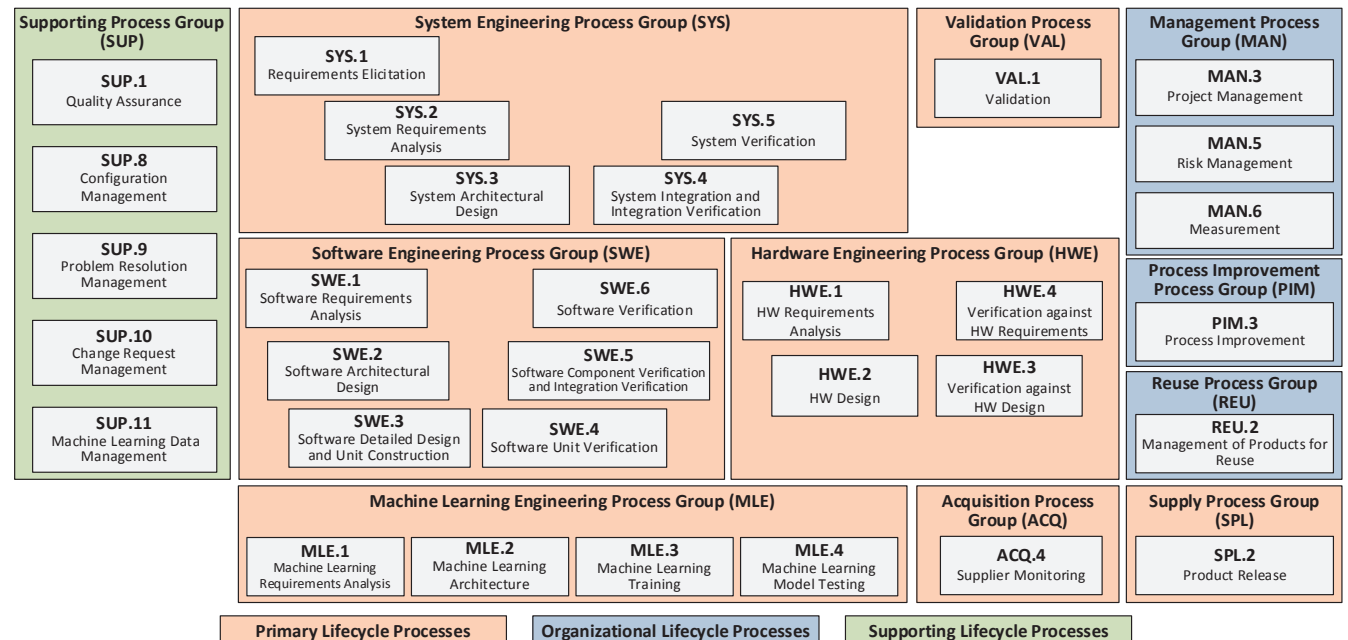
Supporting Process Group (SUP)

SUP.1
Quality Assurance

SUP.8
Configuration Management

SUP.9
Problem Resolution Management

SUP.10
Change Request Management

SUP.11
Machine Learning Data Management

System Engineering Process Group (SYS)

SYS.1
Requirements Elicitation

SYS.2
System Requirements Analysis

SYS.5
System Verification

SYS.3
System Architectural Design

SYS.4
System Integration and Integration Verification

Validation Process Group (VAL)

VAL.1
Validation

Management Process Group (MAN)

MAN.3
Project Management

MAN.5
Risk Management

MAN.6
Measurement

Software Engineering Process Group (SWE)

SWE.1
Software Requirements Analysis

SWE.6
Software Verification

SWE.2
Software Architectural Design

SWE.5
Software Component Verification and Integration Verification

SWE.3
Software Detailed Design and Unit Construction

SWE.4
Software Unit Verification

Hardware Engineering Process Group (HWE)

HWE.1
HW Requirements Analysis

HWE.4
Verification against HW Requirements

HWE.2
HW Design

HWE.3
Verification against HW Design

Process Improvement Process Group (PIM)

PIM.3
Process Improvement

Reuse Process Group (REU)

REU.2
Management of Products for Reuse

Machine Learning Engineering Process Group (MLE)

MLE.1
Machine Learning Requirements Analysis

MLE.2
Machine Learning Architecture

MLE.3
Machine Learning Training

MLE.4
Machine Learning Model Testing

Acquisition Process Group (ACQ)

ACQ.4
Supplier Monitoring

Supply Process Group (SPL)

SPL.2
Product Release

Primary Lifecycle Processes

Organizational Lifecycle Processes

Supporting Lifecycle Processes